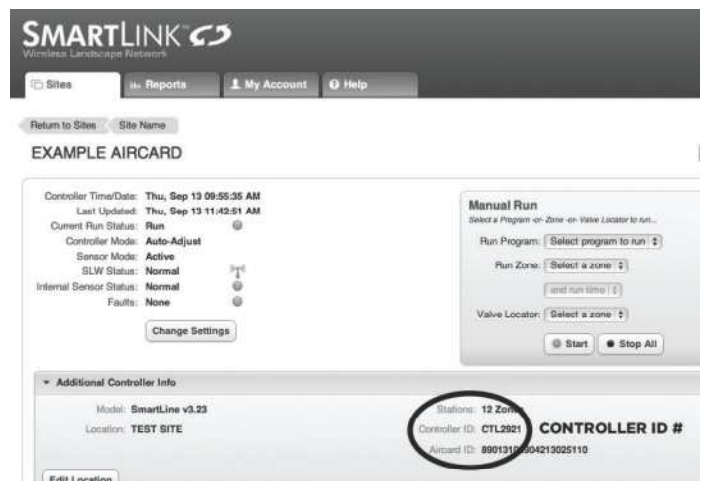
SMARTLINK
Wireless Landscape Network

Sites | Reports | My Account | Help

Return to Sites | Site Name

EXAMPLE AIRCARD

Controller Time/Date: Thu, Sep 13 09:55:35 AM
Last Updated: Thu, Sep 13 11:42:51 AM
Current Run Status: Run
Controller Mode: Auto-Adjust
Sensor Mode: Active
SLW Status: Normal
Internal Sensor Status: Normal
Faults: None

Change Settings

Manual Run
Select a Program -or- Zone -or- Valve Locator to run...
Run Program: Select program to run
Run Zone: Select a zone
and run time
Valve Locator: Select a zone
Start | Stop All

Additional Controller Info

Model: SmartLine v3.23
Location: TEST SITE

Stations: 12 Zones
Controller ID: CTL2921
Aircard ID: 8901310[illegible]04213025110

CONTROLLER ID #

Edit Location